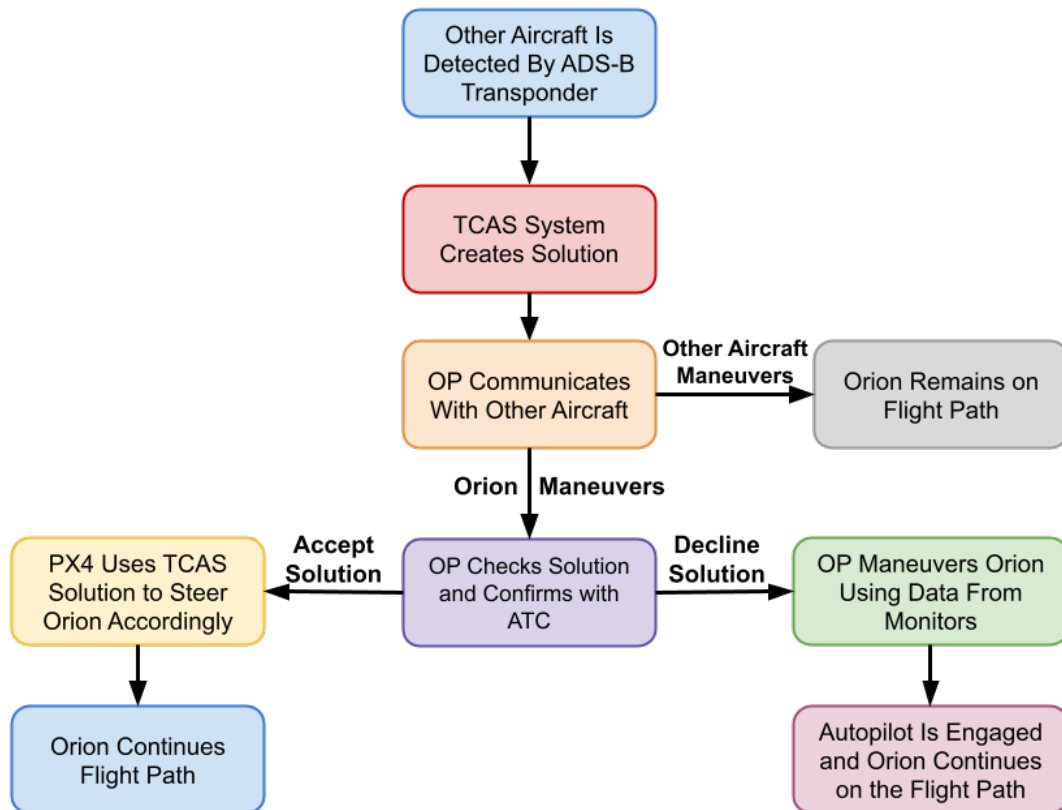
Other Aircraft Is Detected By ADS-B Transponder

TCAS System Creates Solution

OP Communicates With Other Aircraft

Other Aircraft Maneuvers

Orion Remains on Flight Path

Orion Maneuvers

OP Checks Solution and Confirms with ATC

Accept Solution

PX4 Uses TCAS Solution to Steer Orion Accordingly

Orion Continues Flight Path

Decline Solution

OP Maneuvers Orion Using Data From Monitors

Autopilot Is Engaged and Orion Continues on the Flight Path